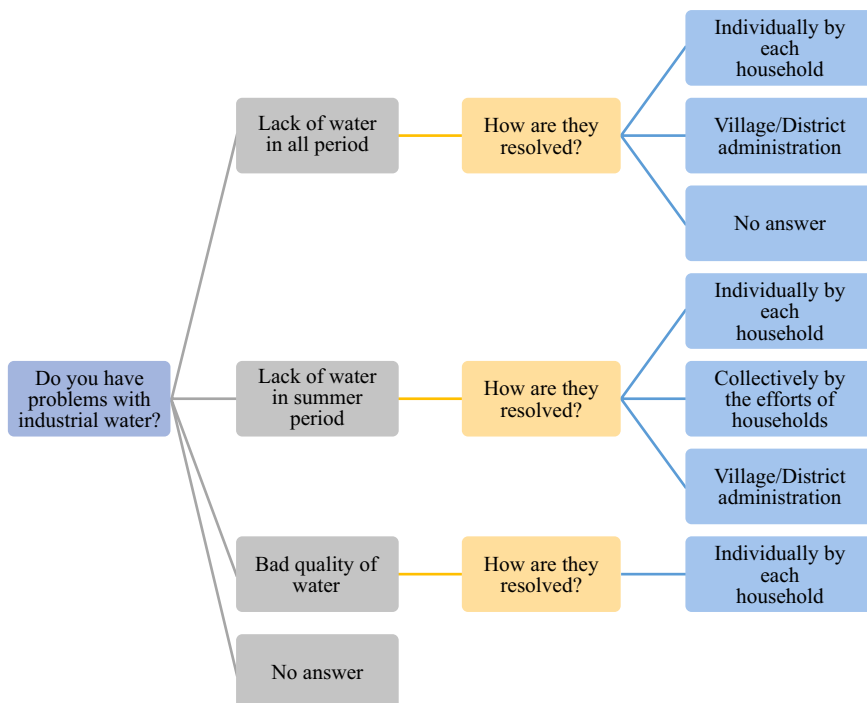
Do you have problems with industrial water?

Lack of water in all period

How are they resolved?

Individually by each household

Village/District administration

No answer

Lack of water in summer period

How are they resolved?

Individually by each household

Collectively by the efforts of households

Village/District administration

Bad quality of water

How are they resolved?

Individually by each household

No answer